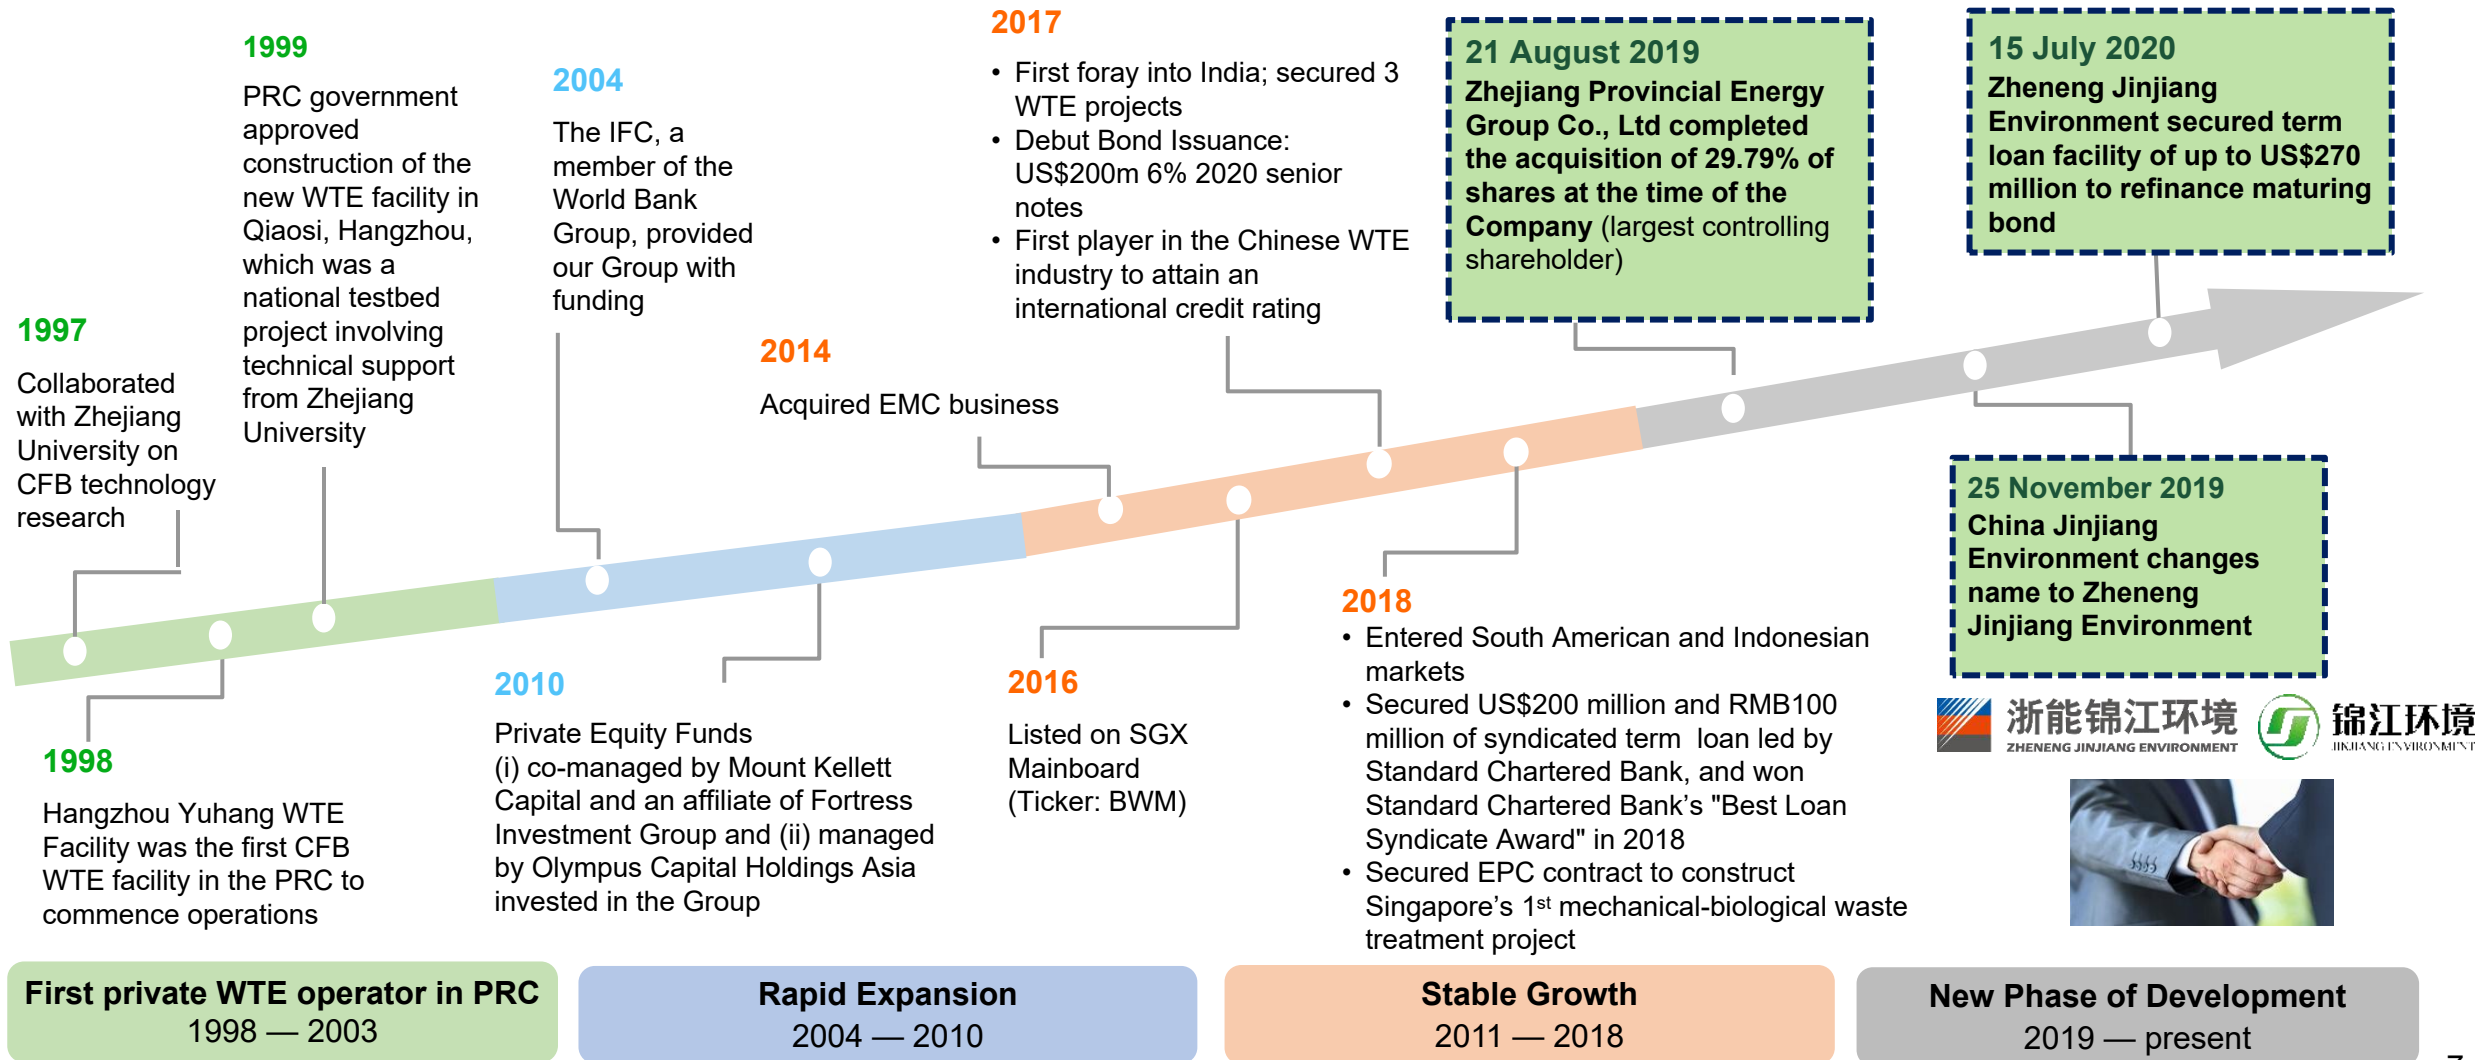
1999

PRC government approved construction of the new WTE facility in Qiaosi, Hangzhou, which was a national testbed project involving technical support from Zhejiang University

2004

The IFC, a member of the World Bank Group, provided our Group with funding

2017

• First foray into India; secured 3 WTE projects
• Debut Bond Issuance: US$200m 6% 2020 senior notes
• First player in the Chinese WTE industry to attain an international credit rating

21 August 2019

Zhejiang Provincial Energy Group Co., Ltd completed the acquisition of 29.79% of shares at the time of the Company (largest controlling shareholder)

15 July 2020

Zheneng Jinjiang Environment secured term loan facility of up to US$270 million to refinance maturing bond

1997

Collaborated with Zhejiang University on CFB technology research

2014

Acquired EMC business

25 November 2019

China Jinjiang Environment changes name to Zheneng Jinjiang Environment

1998

Hangzhou Yuhang WTE Facility was the first CFB WTE facility in the PRC to commence operations

2010

Private Equity Funds (i) co-managed by Mount Kellett Capital and an affiliate of Fortress Investment Group and (ii) managed by Olympus Capital Holdings Asia invested in the Group

2016

Listed on SGX Mainboard (Ticker: BWM)

2018

• Entered South American and Indonesian markets
• Secured US$200 million and RMB100 million of syndicated term loan led by Standard Chartered Bank, and won Standard Chartered Bank's "Best Loan Syndicate Award" in 2018
• Secured EPC contract to construct Singapore's 1$^{st}$ mechanical-biological waste treatment project

浙能锦江环境 ZHENENG JINJIANG ENVIRONMENT

锦江环境 JINJIANG ENVIRONMENT

First private WTE operator in PRC
1998 — 2003

Rapid Expansion
2004 — 2010

Stable Growth
2011 — 2018

New Phase of Development
2019 — present